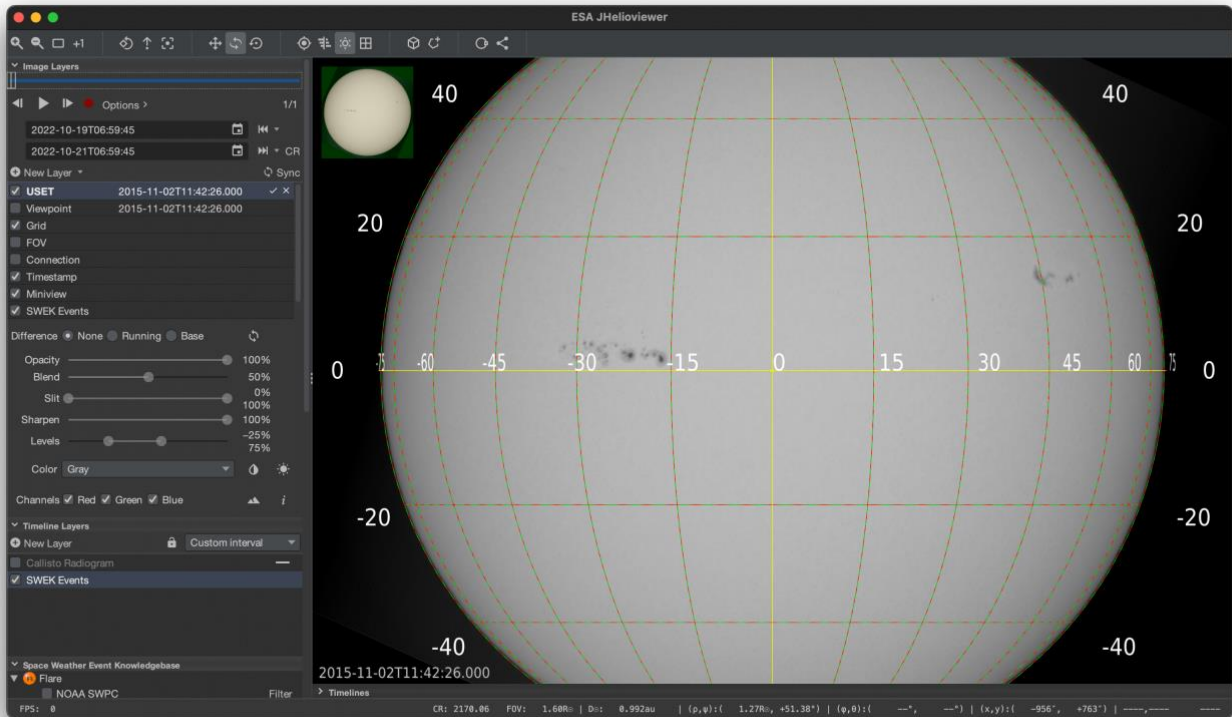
ESA JHelioviewer

+1

Image Layers

Options >

1/1

2022-10-19T06:59:45

2022-10-21T06:59:45

CR

New Layer

Sync

USET 2015-11-02T11:42:26.000

Viewpoint 2015-11-02T11:42:26.000

Grid

FOV

Connection

Timestamp

Miniview

SWEK Events

Difference None Running Base

Opacity 100%

Blend 50%

Slit 0% 100%

Sharpen 100%

Levels −25% 75%

Color Gray

Channels Red Green Blue

$i$

Timeline Layers

New Layer

Custom interval

Callisto Radiogram

SWEK Events

Space Weather Event Knowledgebase

Flare

NOAA SWPC

Filter

FPS: 0

40

40

20

20

0

-75 -60 -45 -30 -15 0 15 30 45 60 75

0

-20

-20

-40

-40

2015-11-02T11:42:26.000

> Timelines

CR: 2170.06 FOV: 1.60R⊙ | D⊙: 0.992au | (ρ,ψ):( 1.27R⊙, +51.38°) | (φ,θ):( --°, --°) | (x,y):( -956", +763") | ----,---- ----